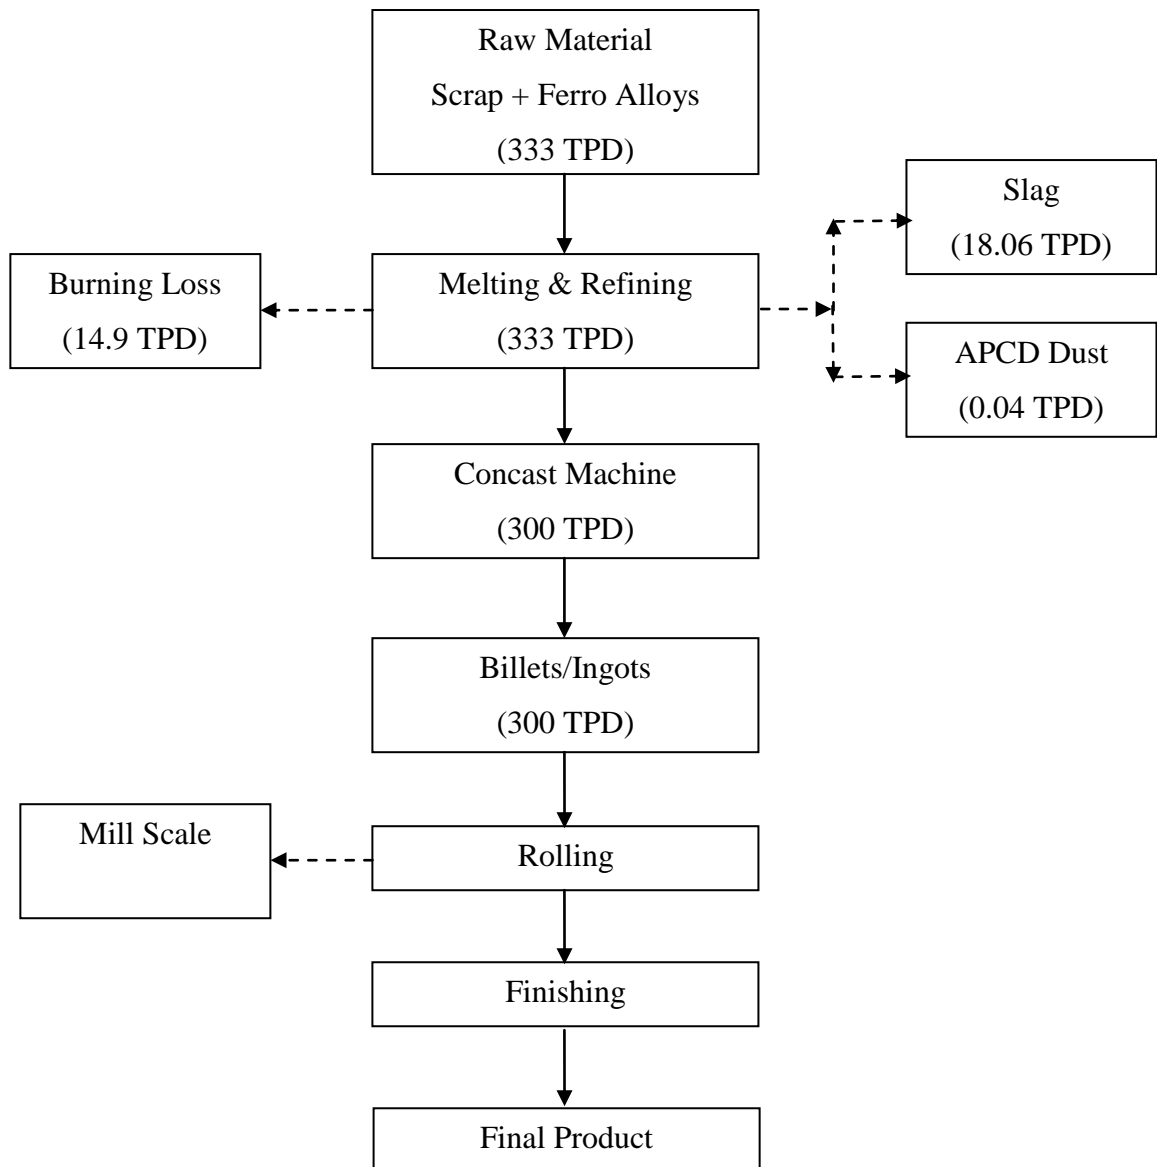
Raw Material
Scrap + Ferro Alloys
(333 TPD)

Slag
(18.06 TPD)

Burning Loss
(14.9 TPD)

Melting & Refining
(333 TPD)

APCD Dust
(0.04 TPD)

Concast Machine
(300 TPD)

Billets/Ingots
(300 TPD)

Mill Scale

Rolling

Finishing

Final Product